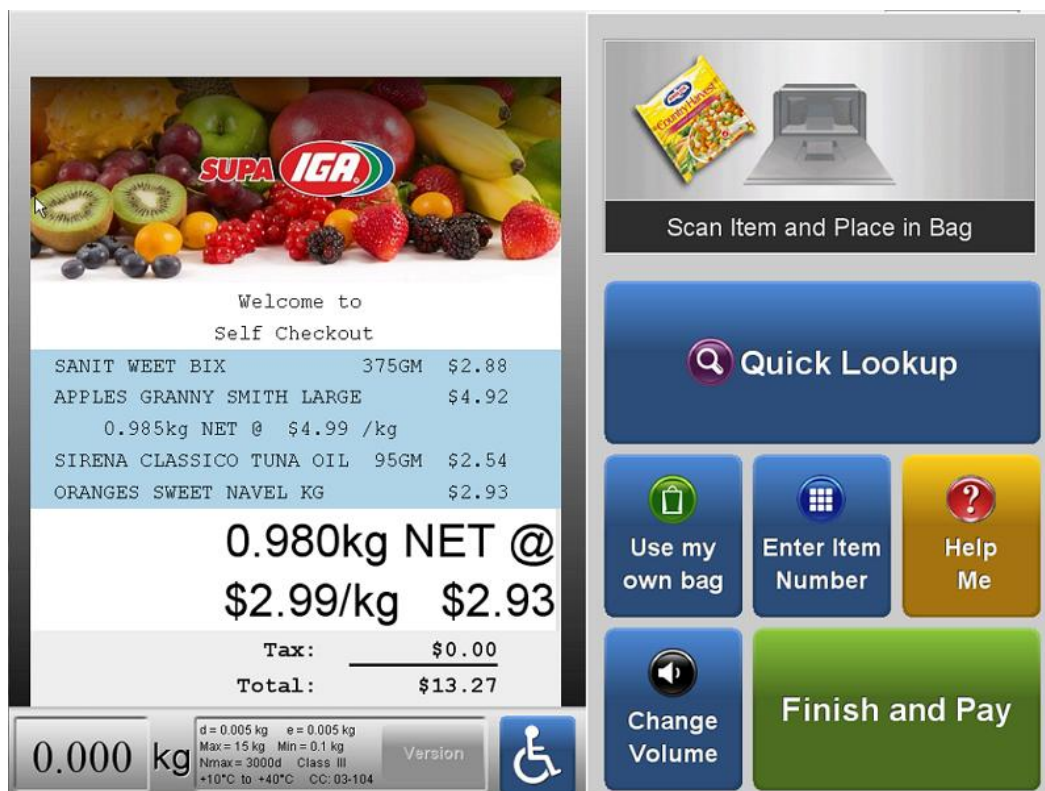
SUPA IGA

Welcome to
Self Checkout

| | | |
|---|---|---|
| SANIT WEET BIX | 375GM | $2.88 |
| APPLES GRANNY SMITH LARGE | | $4.92 |
| 0.985kg NET @ $4.99 /kg | | |
| SIRENA CLASSICO TUNA OIL | 95GM | $2.54 |
| ORANGES SWEET NAVEL KG | | $2.93 |

0.980kg NET @
$2.99/kg $2.93

Tax: $0.00
Total: $13.27

0.000 kg

d = 0.005 kg e = 0.005 kg
Max = 15 kg Min = 0.1 kg
Nmax = 3000d Class III
+10°C to +40°C CC: 03-104

Version

Country Harvest

Scan Item and Place in Bag

Quick Lookup

Use my own bag

Enter Item Number

Help Me

Change Volume

Finish and Pay